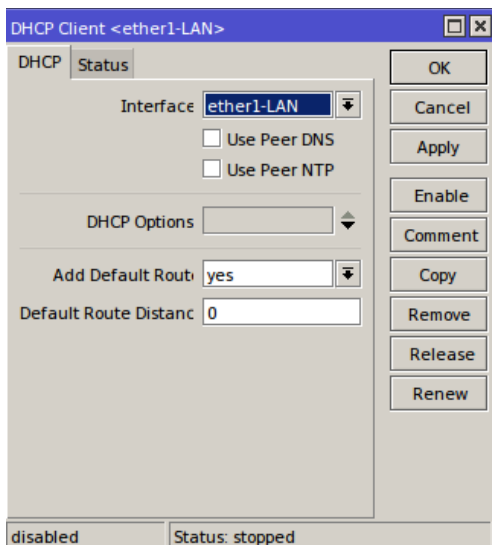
DHCP Client <ether1-LAN>

DHCP | Status

Interface: ether1-LAN

Use Peer DNS

Use Peer NTP

DHCP Options:

Add Default Rout: yes

Default Route Distanc: 0

OK

Cancel

Apply

Enable

Comment

Copy

Remove

Release

Renew

disabled | Status: stopped